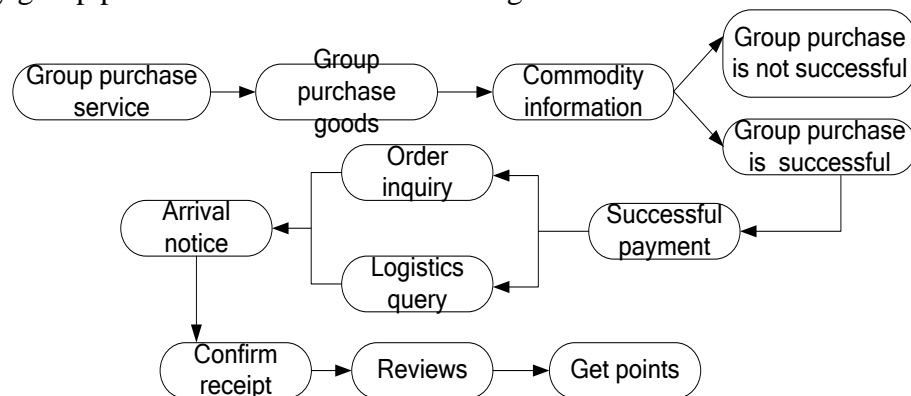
Group purchase service

Group purchase goods

Commodity information

Group purchase is not successful

Group purchase is successful

Successful payment

Order inquiry

Logistics query

Arrival notice

Confirm receipt

Reviews

Get points